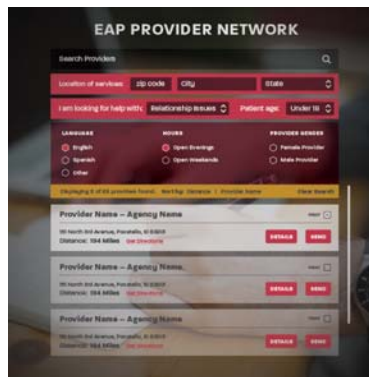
EAP PROVIDER NETWORK

Search Providers

Location of services: zip code City State

I am looking for help with: Relationship Issues Patient age: Under 18

LANGUAGE
English
Spanish
Other

HOURS
Open Evenings
Open Weekends

PROVIDER GENDER
Female Provider
Male Provider

Displaying 3 of 25 providers found. Sort by: Distance | Provider Name Clear Search

Provider Name – Agency Name
PRINT
110 North 3rd Avenue, Pocatello, ID 83201
Distance: 194 Miles See Directions
DETAILS SEND

Provider Name – Agency Name
PRINT
110 North 3rd Avenue, Pocatello, ID 83201
Distance: 194 Miles See Directions
DETAILS SEND

Provider Name – Agency Name
PRINT
110 North 3rd Avenue, Pocatello, ID 83201
Distance: 194 Miles See Directions
DETAILS SEND